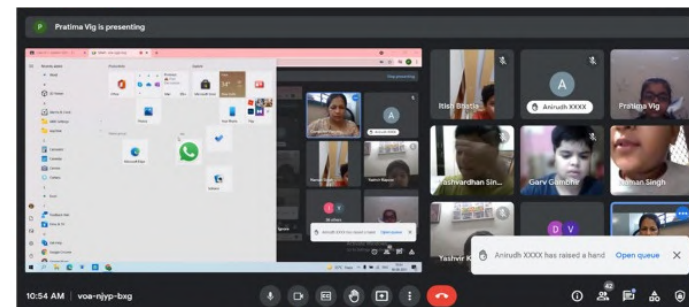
P Pratima Vig is presenting

Itish Bhatia

A

Anirudh XXXX

Pratima Vig

Yashvardhan Sin...

Garv Chanchr

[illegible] Singh

Yashvir K

D V

Anirudh XXXX has raised a hand Open queue

10:54 AM | voa-njyp-bxg

42